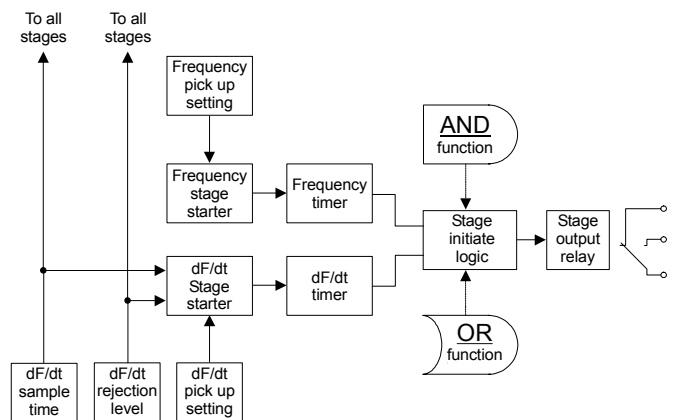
To all stages

To all stages

Frequency pick up setting

AND function

Frequency stage starter

Frequency timer

Stage initiate logic

Stage output relay

dF/dt Stage starter

dF/dt timer

OR function

dF/dt sample time

dF/dt rejection level

dF/dt pick up setting